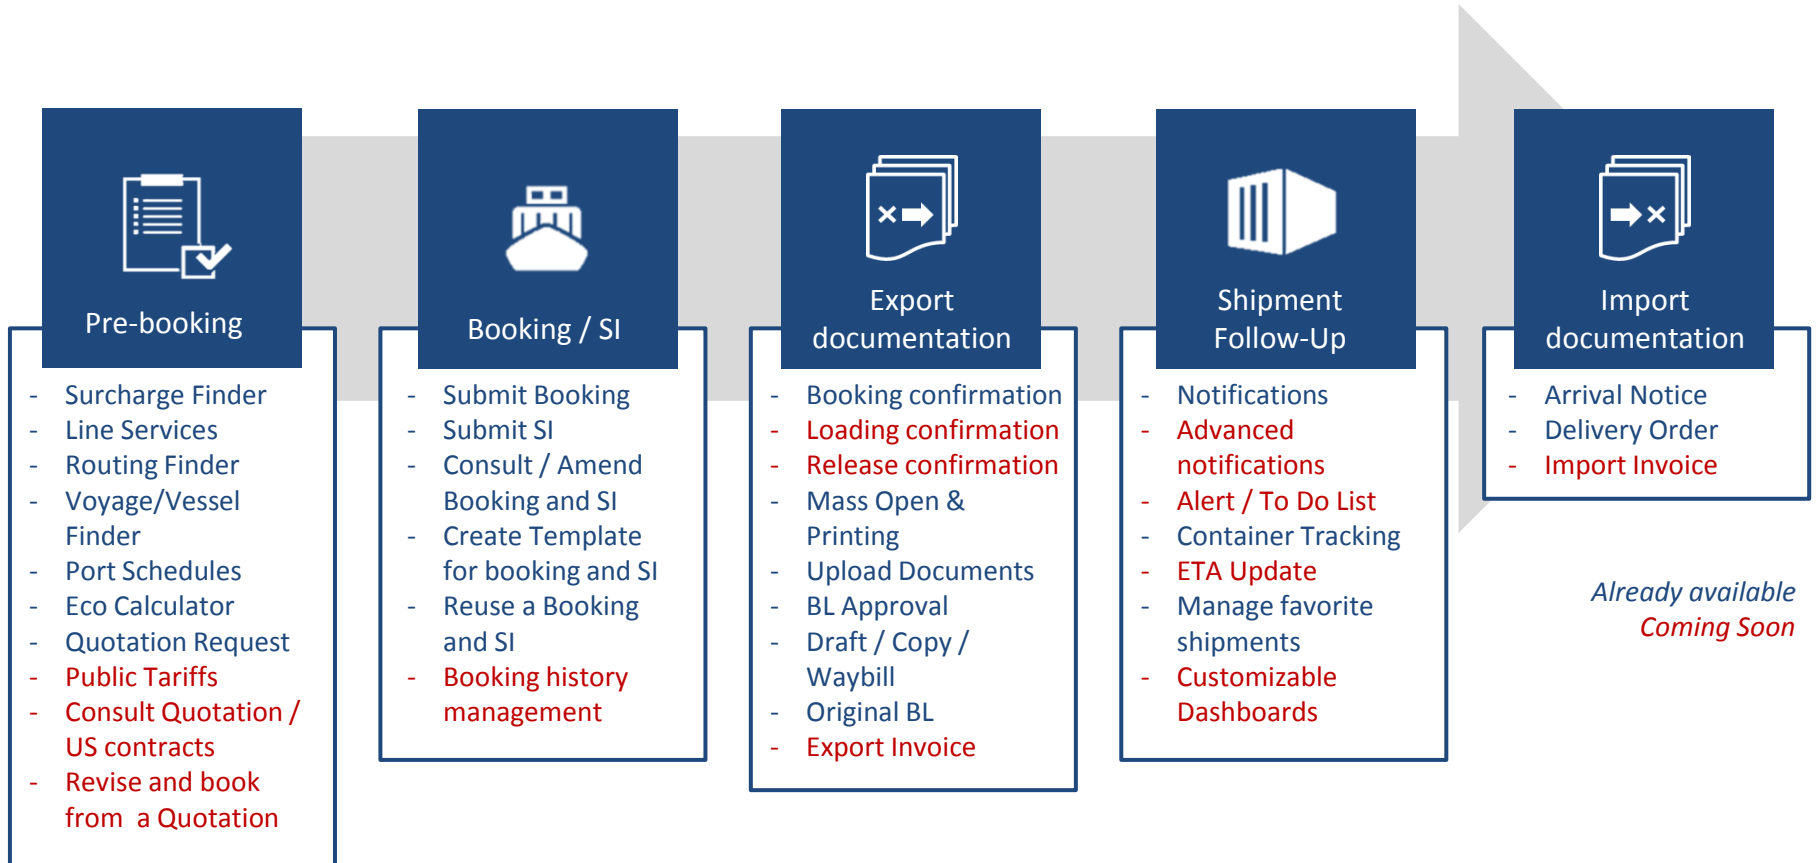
Pre-booking

- Surcharge Finder
- Line Services
- Routing Finder
- Voyage/Vessel Finder
- Port Schedules
- Eco Calculator
- Quotation Request
- Public Tariffs
- Consult Quotation / US contracts
- Revise and book from a Quotation

Booking / SI

- Submit Booking
- Submit SI
- Consult / Amend Booking and SI
- Create Template for booking and SI
- Reuse a Booking and SI
- Booking history management

Export documentation

- Booking confirmation
- Loading confirmation
- Release confirmation
- Mass Open & Printing
- Upload Documents
- BL Approval
- Draft / Copy / Waybill
- Original BL
- Export Invoice

Shipment Follow-Up

- Notifications
- Advanced notifications
- Alert / To Do List
- Container Tracking
- ETA Update
- Manage favorite shipments
- Customizable Dashboards

Import documentation

- Arrival Notice
- Delivery Order
- Import Invoice

Already available
Coming Soon